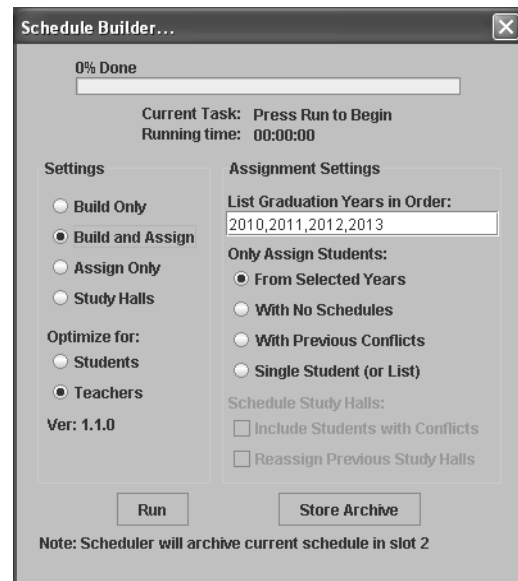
Schedule Builder...

0% Done

Current Task: Press Run to Begin
Running time: 00:00:00

Settings

Build Only

Build and Assign

Assign Only

Study Halls

Optimize for:

Students

Teachers

Ver: 1.1.0

Assignment Settings

List Graduation Years in Order:

2010,2011,2012,2013

Only Assign Students:

From Selected Years

With No Schedules

With Previous Conflicts

Single Student (or List)

Schedule Study Halls:

Include Students with Conflicts

Reassign Previous Study Halls

Run

Store Archive

Note: Scheduler will archive current schedule in slot 2